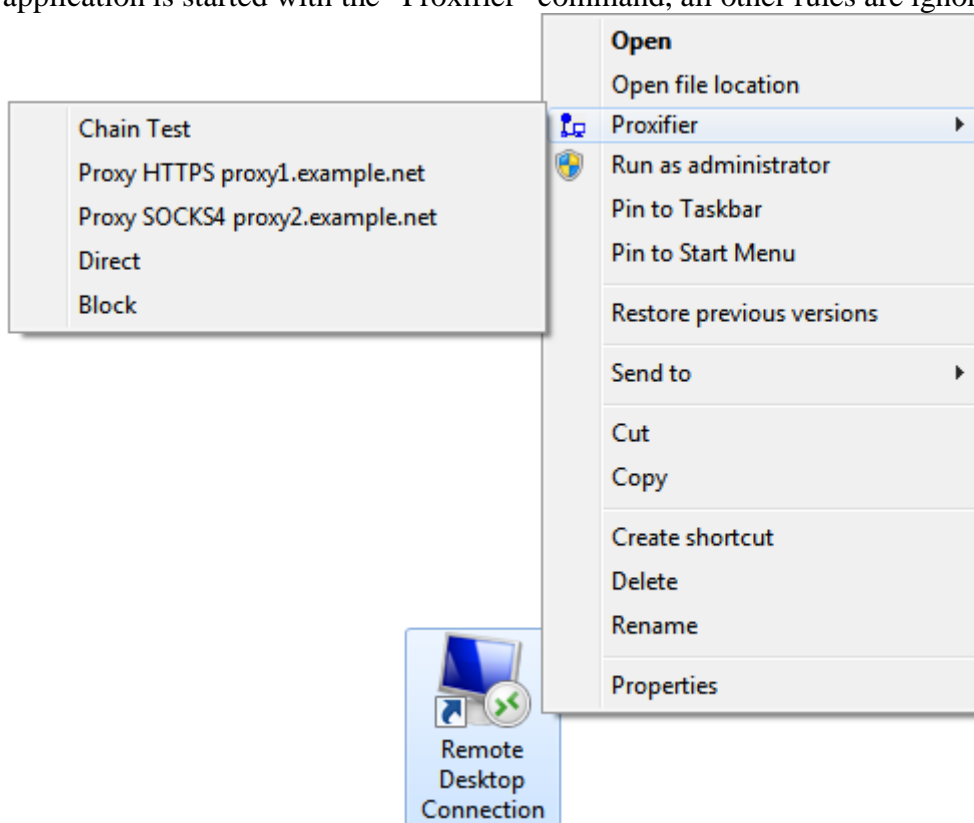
application is started with the "Proxifier" command, all other rules are ignor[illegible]

Open
Open file location
Proxifier
Run as administrator
Pin to Taskbar
Pin to Start Menu
Restore previous versions
Send to
Cut
Copy
Create shortcut
Delete
Rename
Properties

Chain Test
Proxy HTTPS proxy1.example.net
Proxy SOCKS4 proxy2.example.net
Direct
Block

Remote Desktop Connection